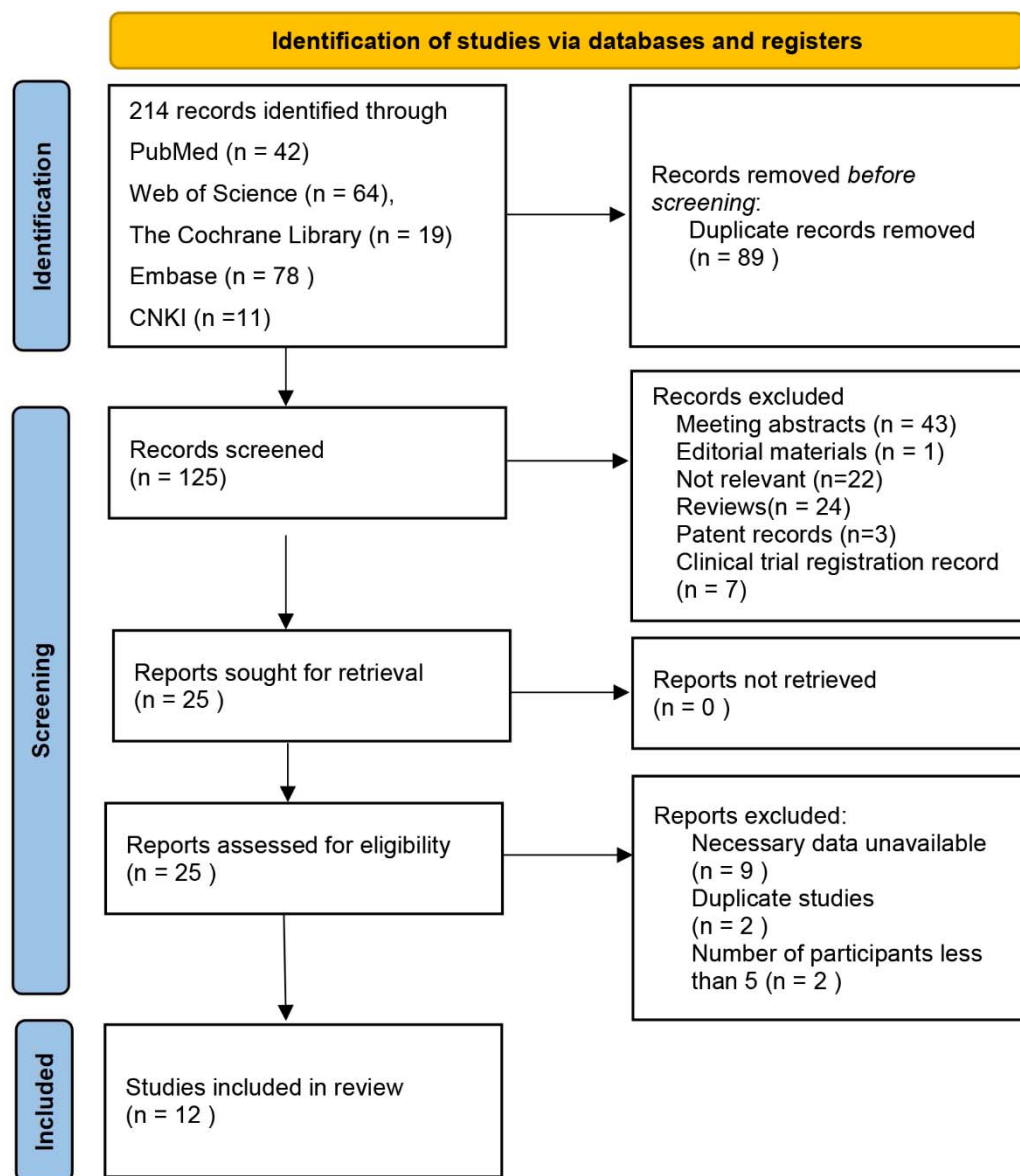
Identification of studies via databases and registers

Identification

214 records identified through
PubMed (n = 42)
Web of Science (n = 64),
The Cochrane Library (n = 19)
Embase (n = 78 )
CNKI (n =11)

Records removed before screening:
Duplicate records removed (n = 89 )

Screening

Records screened
(n = 125)

Records excluded
Meeting abstracts (n = 43)
Editorial materials (n = 1)
Not relevant (n=22)
Reviews(n = 24)
Patent records (n=3)
Clinical trial registration record (n = 7)

Reports sought for retrieval
(n = 25 )

Reports not retrieved
(n = 0 )

Reports assessed for eligibility
(n = 25 )

Reports excluded:
Necessary data unavailable (n = 9 )
Duplicate studies (n = 2 )
Number of participants less than 5 (n = 2 )

Included

Studies included in review
(n = 12 )